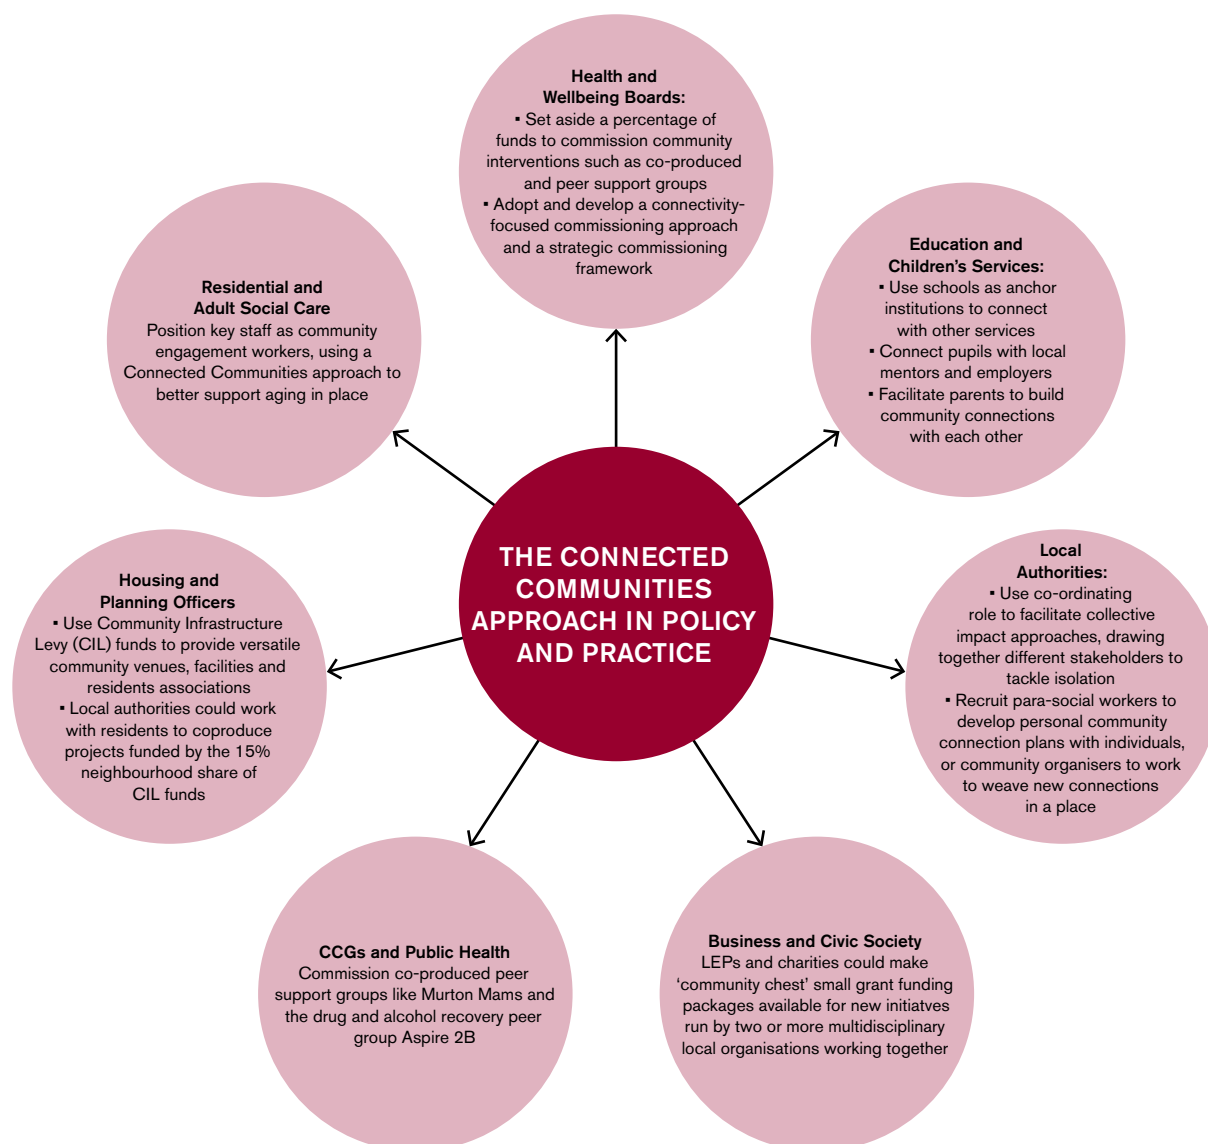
THE CONNECTED COMMUNITIES APPROACH IN POLICY AND PRACTICE

Health and Wellbeing Boards:
▪ Set aside a percentage of funds to commission community interventions such as co-produced and peer support groups
▪ Adopt and develop a connectivity-focused commissioning approach and a strategic commissioning framework

Education and Children's Services:
▪ Use schools as anchor institutions to connect with other services
▪ Connect pupils with local mentors and employers
▪ Facilitate parents to build community connections with each other

Local Authorities:
▪ Use co-ordinating role to facilitate collective impact approaches, drawing together different stakeholders to tackle isolation
▪ Recruit para-social workers to develop personal community connection plans with individuals, or community organisers to work to weave new connections in a place

Business and Civic Society
LEPs and charities could make 'community chest' small grant funding packages available for new initiatves run by two or more multidisciplinary local organisations working together

CCGs and Public Health
Commission co-produced peer support groups like Murton Mams and the drug and alcohol recovery peer group Aspire 2B

Housing and Planning Officers
▪ Use Community Infrastructure Levy (CIL) funds to provide versatile community venues, facilities and residents associations
▪ Local authorities could work with residents to coproduce projects funded by the 15% neighbourhood share of CIL funds

Residential and Adult Social Care
Position key staff as community engagement workers, using a Connected Communities approach to better support aging in place